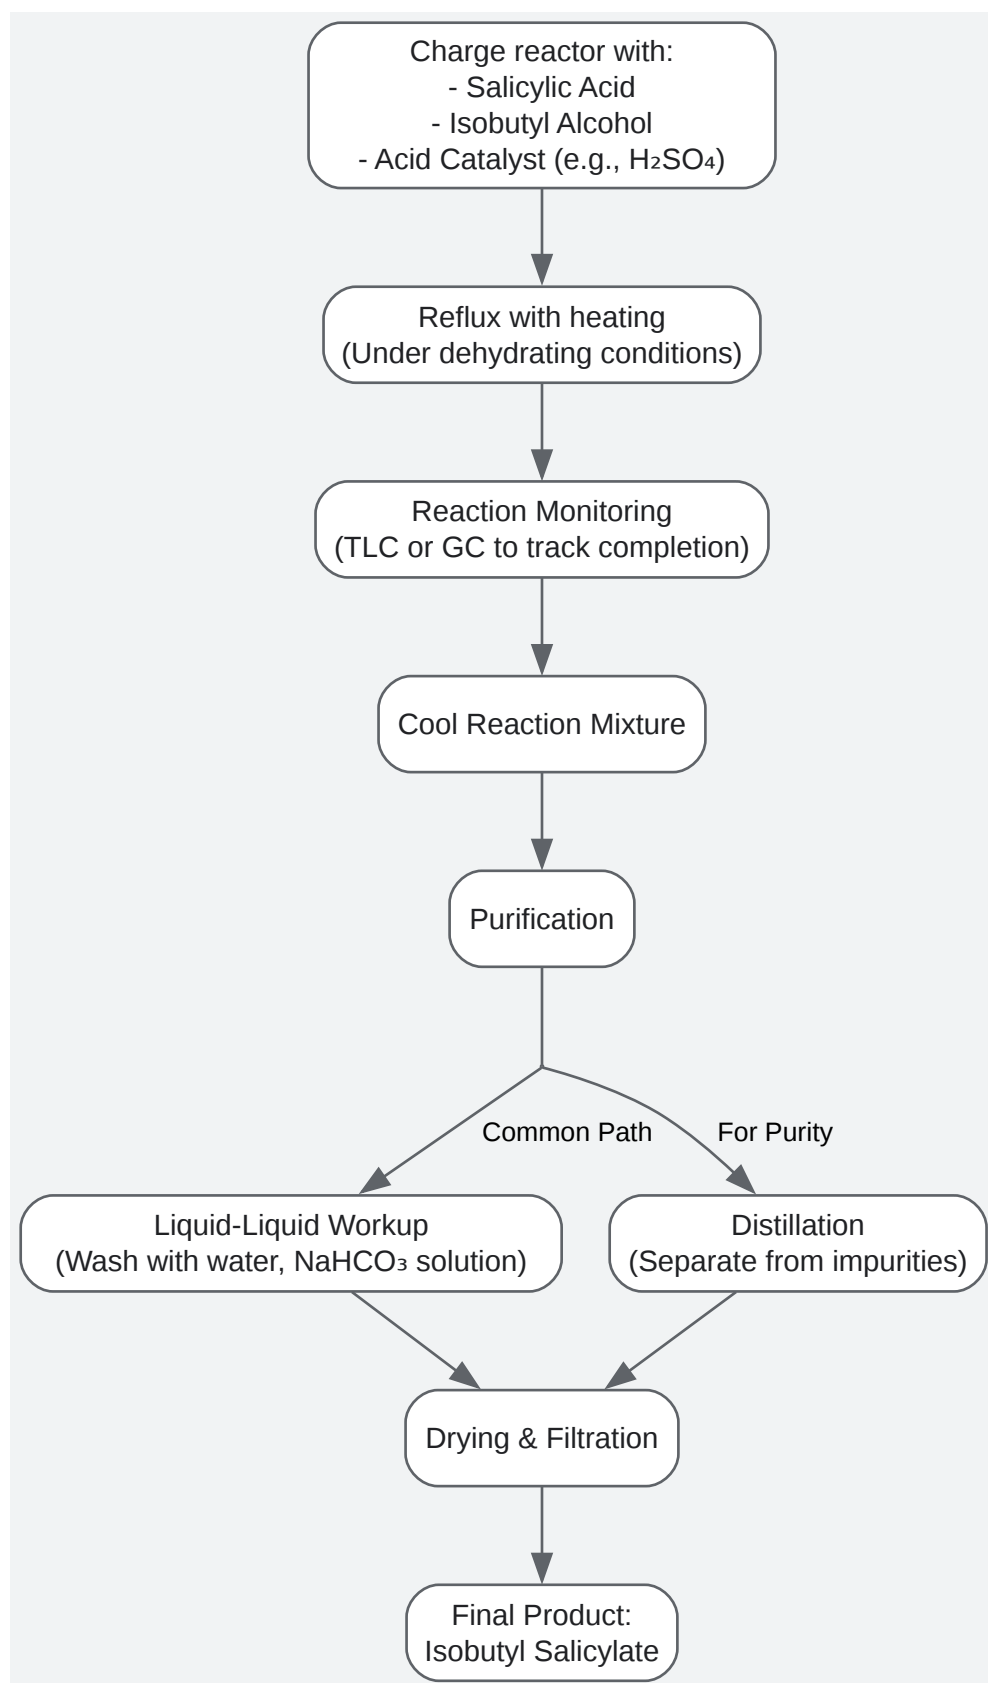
Charge reactor with:
- Salicylic Acid
- Isobutyl Alcohol
- Acid Catalyst (e.g., $H_2SO_4$)

Reflux with heating
(Under dehydrating conditions)

Reaction Monitoring
(TLC or GC to track completion)

Cool Reaction Mixture

Purification

Common Path

For Purity

Liquid-Liquid Workup
(Wash with water, $NaHCO_3$ solution)

Distillation
(Separate from impurities)

Drying & Filtration

Final Product:
Isobutyl Salicylate